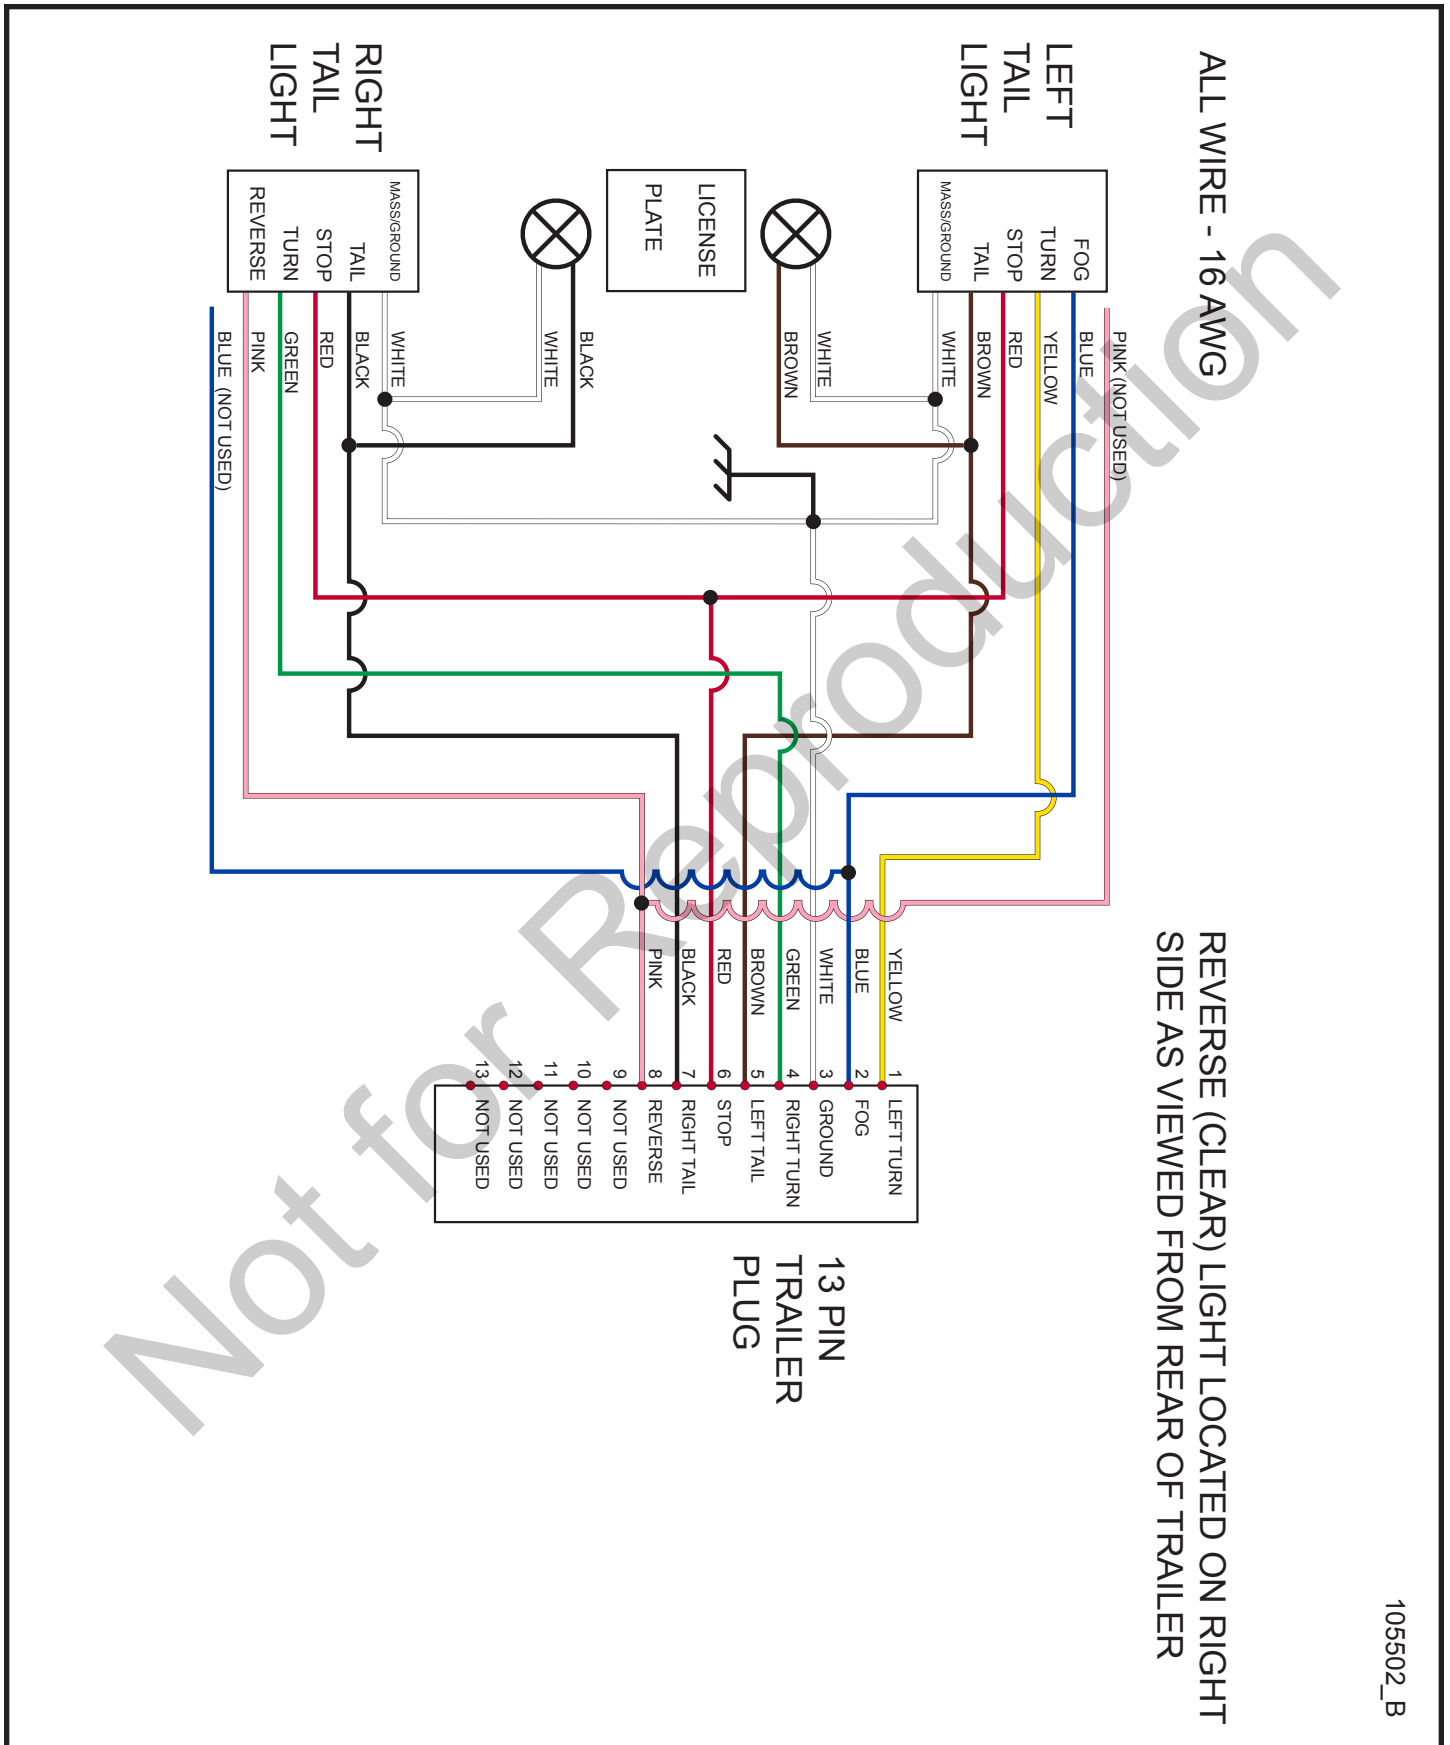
ALL WIRE - 16 AWG

LEFT TAIL LIGHT

FOG
TURN
STOP
TAIL
MASS/GROUND

PINK (NOT USED)
BLUE
YELLOW
RED
BROWN
WHITE

WHITE
BROWN

LICENSE PLATE

BLACK
WHITE

RIGHT TAIL LIGHT

MASS/GROUND
TAIL
STOP
TURN
REVERSE

WHITE
BLACK
RED
GREEN
PINK
BLUE (NOT USED)

YELLOW
BLUE
WHITE
GREEN
BROWN
RED
BLACK
PINK

1 LEFT TURN
2 FOG
3 GROUND
4 RIGHT TURN
5 LEFT TAIL
6 STOP
7 RIGHT TAIL
8 REVERSE
9 NOT USED
10 NOT USED
11 NOT USED
12 NOT USED
13 NOT USED

13 PIN TRAILER PLUG

REVERSE (CLEAR) LIGHT LOCATED ON RIGHT SIDE AS VIEWED FROM REAR OF TRAILER

105502_B

Not for Reproduction